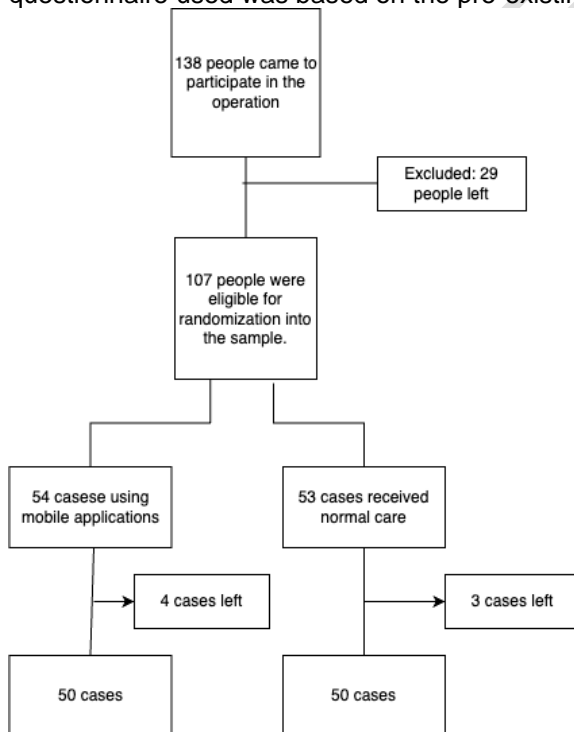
questionnaire used was based on the pre-existi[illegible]

138 people came to participate in the operation

Excluded: 29 people left

107 people were eligible for randomization into the sample.

54 casese using mobile applications

53 cases received normal care

4 cases left

3 cases left

50 cases

50 cases